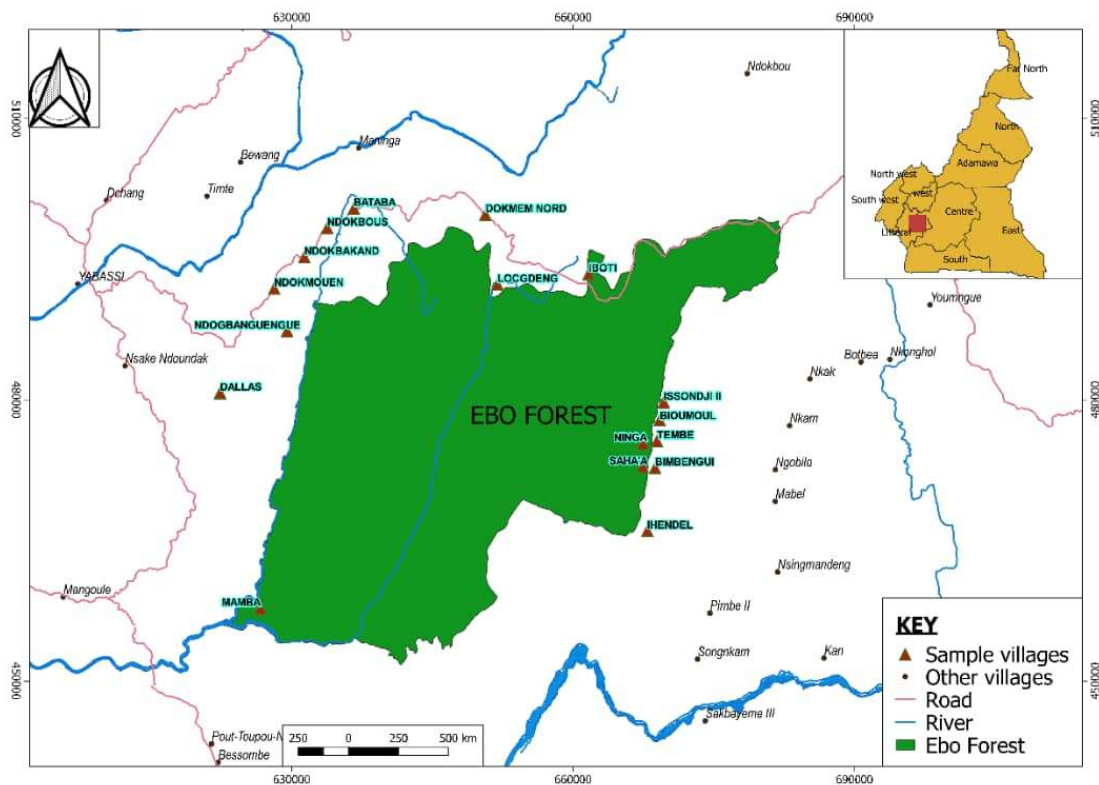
630000
660000
690000

510000
480000
450000

Ndokbou
Maninga
Bewang
Dschang
Timte
BATABA
DOKMEM NORD
NDOKBOUS
NDOKBAKAND
YABASSI
NDOKMOUEN
LOCGDENG
IBOTI
NDOGBANGUENGUE
Nsake Ndoundak
DALLAS
EBO FOREST
LISSONDJI II
BIOUMOUL
TEMBE
NINGA
SAHA'A
BIMBENGUI
IHENDEL
Youmngue
Botbea
Nkonghol
Nkak
Nkam
Ngobilo
Mabel
Nsingmandeng
Mangoule
MAMBA
Pimbe II
Songnkam
Kan
Sakbayeme III
Pout-Toupou-N
Bessombe

Far North
North
Adamawa
North west
west
South west
Centre
Littoral
East
South

250 0 250 500 km

KEY
Sample villages
Other villages
Road
River
Ebo Forest